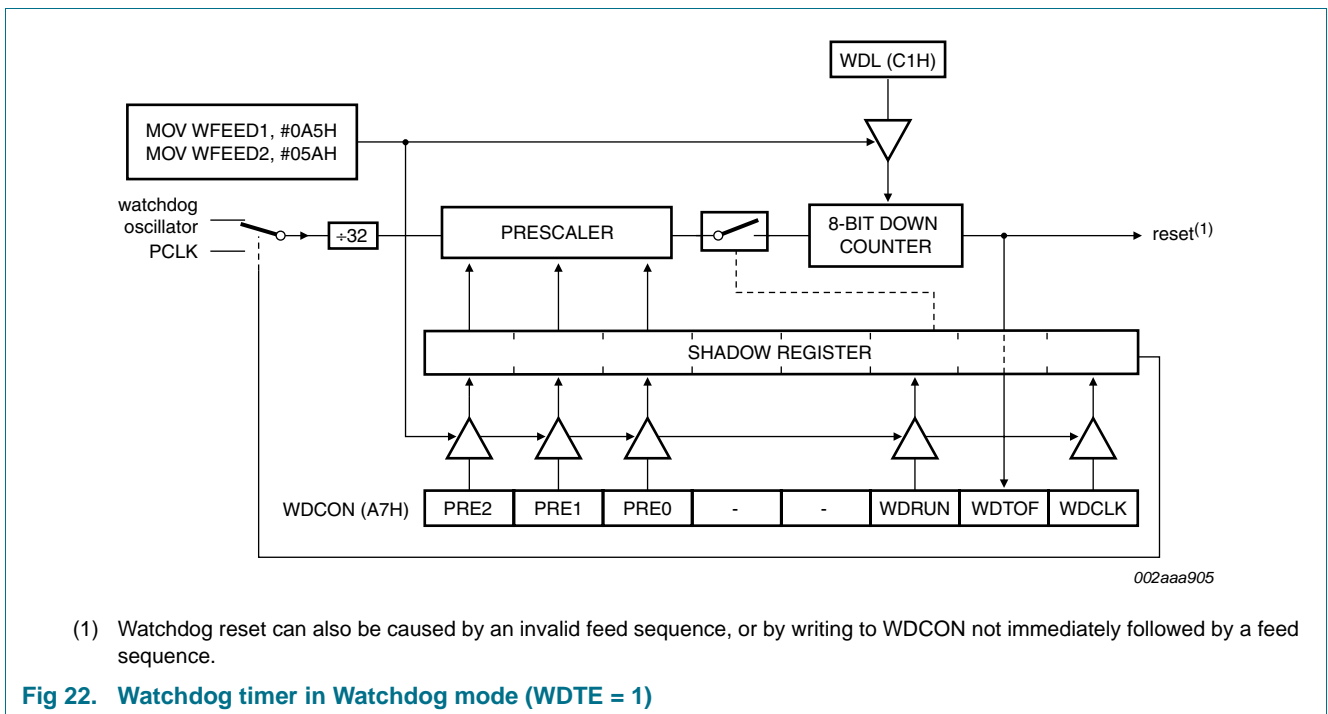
WDL (C1H)

MOV WFEED1, #0A5H
MOV WFEED2, #05AH

watchdog oscillator

PCLK

÷32

PRESCALER

8-BIT DOWN COUNTER

reset$^{(1)}$

SHADOW REGISTER

| WDCON (A7H) | PRE2 | PRE1 | PRE0 | - | - | WDRUN | WDTOF | WDCLK |
|---|---|---|---|---|---|---|---|---|

002aaa905

(1) Watchdog reset can also be caused by an invalid feed sequence, or by writing to WDCON not immediately followed by a feed sequence.

Fig 22. Watchdog timer in Watchdog mode (WDTE = 1)